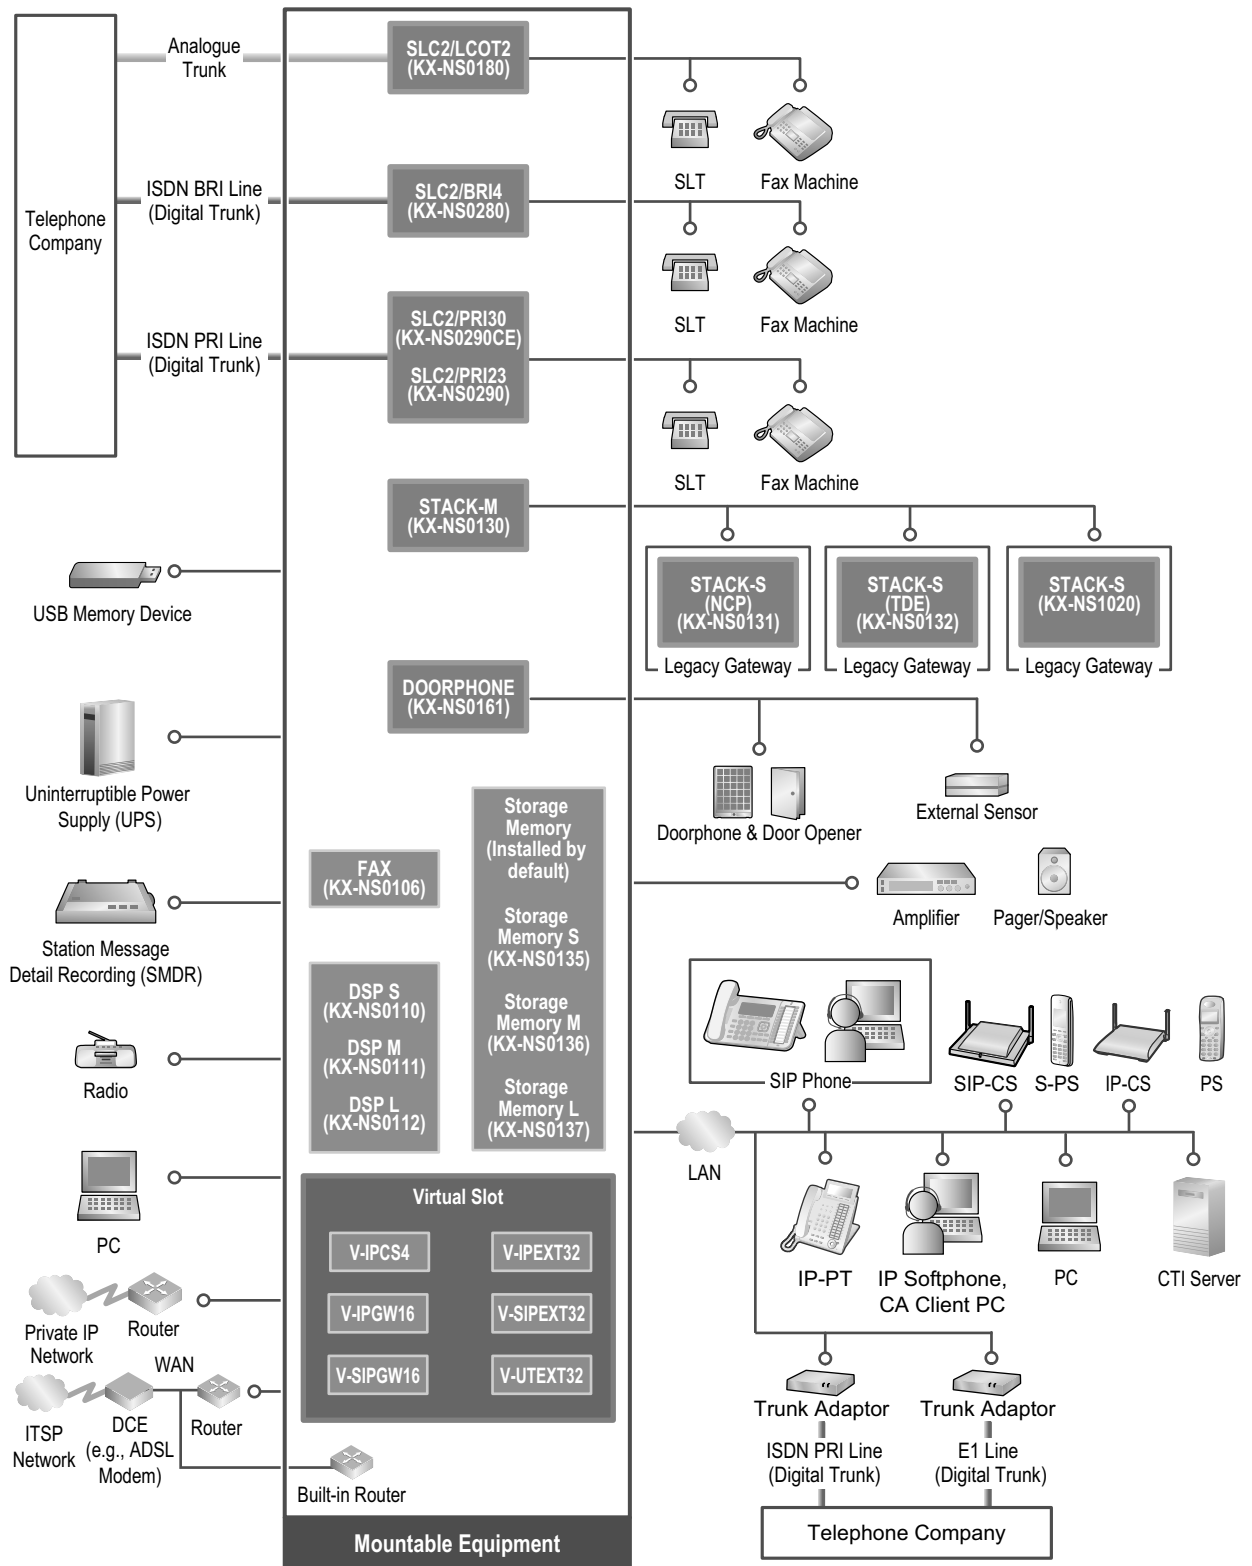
Telephone Company

Analogue Trunk

ISDN BRI Line (Digital Trunk)

ISDN PRI Line (Digital Trunk)

SLC2/LCOT2 (KX-NS0180)

SLT

Fax Machine

SLC2/BRI4 (KX-NS0280)

SLT

Fax Machine

SLC2/PRI30 (KX-NS0290CE)

SLC2/PRI23 (KX-NS0290)

SLT

Fax Machine

STACK-M (KX-NS0130)

STACK-S (NCP) (KX-NS0131)

Legacy Gateway

STACK-S (TDE) (KX-NS0132)

Legacy Gateway

STACK-S (KX-NS1020)

Legacy Gateway

USB Memory Device

DOORPHONE (KX-NS0161)

Doorphone & Door Opener

External Sensor

Uninterruptible Power Supply (UPS)

FAX (KX-NS0106)

Storage Memory (Installed by default)

Storage Memory S (KX-NS0135)

Storage Memory M (KX-NS0136)

Storage Memory L (KX-NS0137)

Amplifier

Pager/Speaker

Station Message Detail Recording (SMDR)

DSP S (KX-NS0110)

DSP M (KX-NS0111)

DSP L (KX-NS0112)

SIP Phone

SIP-CS

S-PS

IP-CS

PS

Radio

LAN

IP-PT

IP Softphone, CA Client PC

PC

CTI Server

PC

Virtual Slot

V-IPCS4

V-IPEXT32

V-IPGW16

V-SIPEXT32

V-SIPGW16

V-UTEXT32

Private IP Network

Router

WAN

ITSP Network

DCE (e.g., ADSL Modem)

Router

Built-in Router

Trunk Adaptor

ISDN PRI Line (Digital Trunk)

Trunk Adaptor

E1 Line (Digital Trunk)

Telephone Company

Mountable Equipment